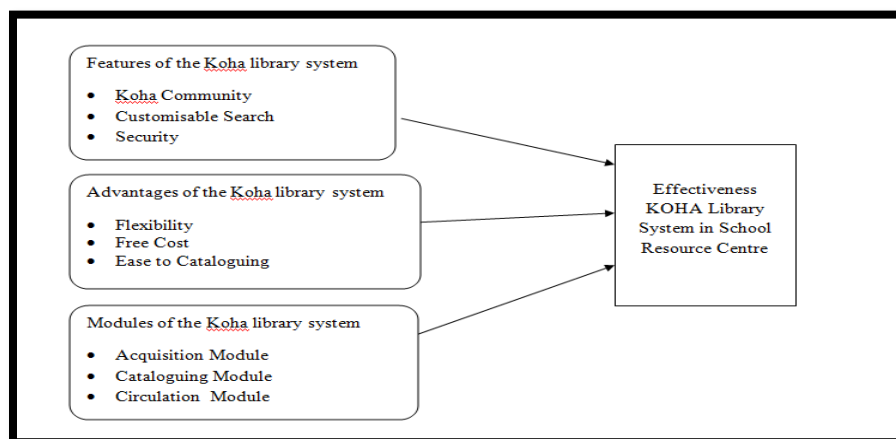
Features of the Koha library system

- Koha Community
- Customisable Search
- Security

Advantages of the Koha library system

- Flexibility
- Free Cost
- Ease to Cataloguing

Modules of the Koha library system

- Acquisition Module
- Cataloguing Module
- Circulation Module

Effectiveness KOHA Library System in School Resource Centre